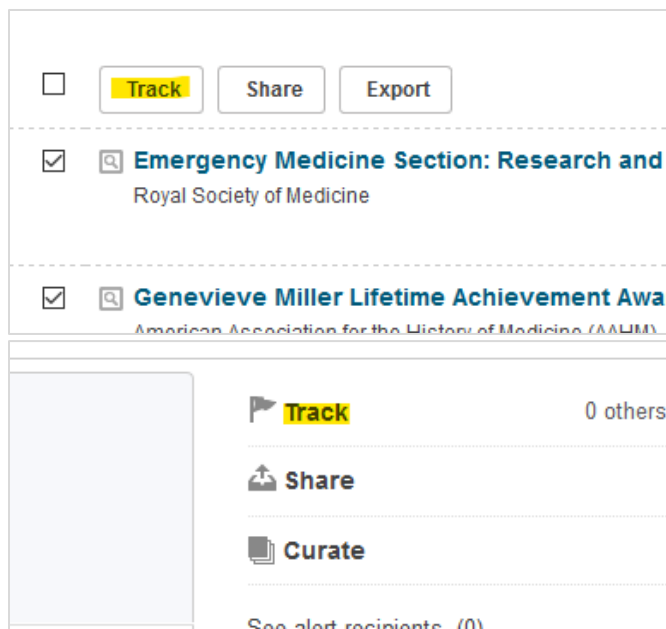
Track Share Export

Emergency Medicine Section: Research and
Royal Society of Medicine

Genevieve Miller Lifetime Achievement Awa
American Association for the History of Medicine (AAHM)

Track 0 others

Share

Curate

See alert recipients (0)